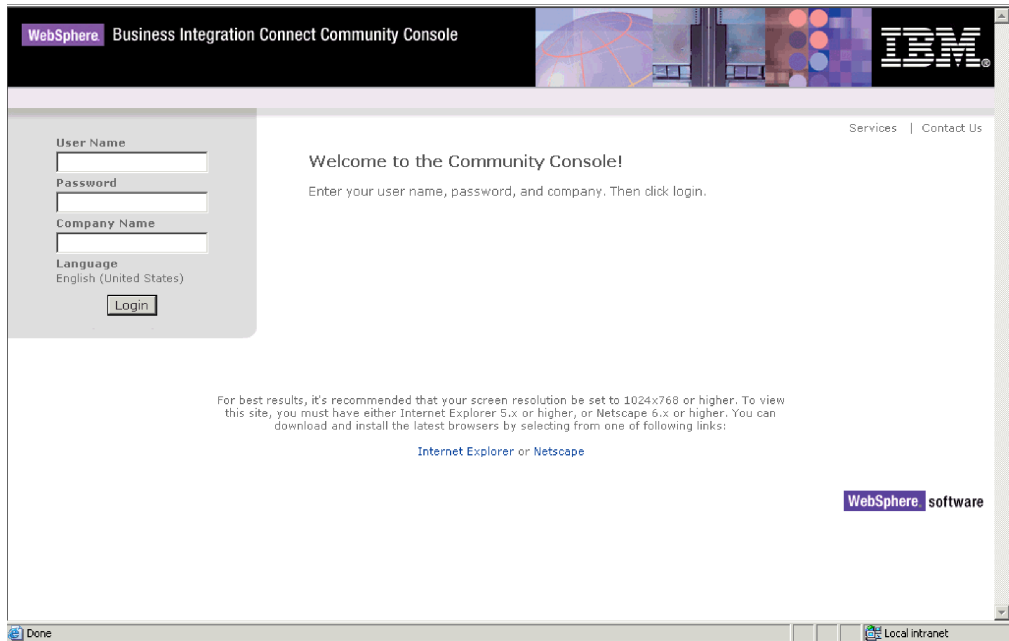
WebSphere. Business Integration Connect Community Console

IBM

Services | Contact Us

User Name

Password

Company Name

Language
English (United States)

Login

Welcome to the Community Console!

Enter your user name, password, and company. Then click login.

For best results, it's recommended that your screen resolution be set to 1024x768 or higher. To view this site, you must have either Internet Explorer 5.x or higher, or Netscape 6.x or higher. You can download and install the latest browsers by selecting from one of following links:

Internet Explorer or Netscape

WebSphere. software

Done

Local intranet